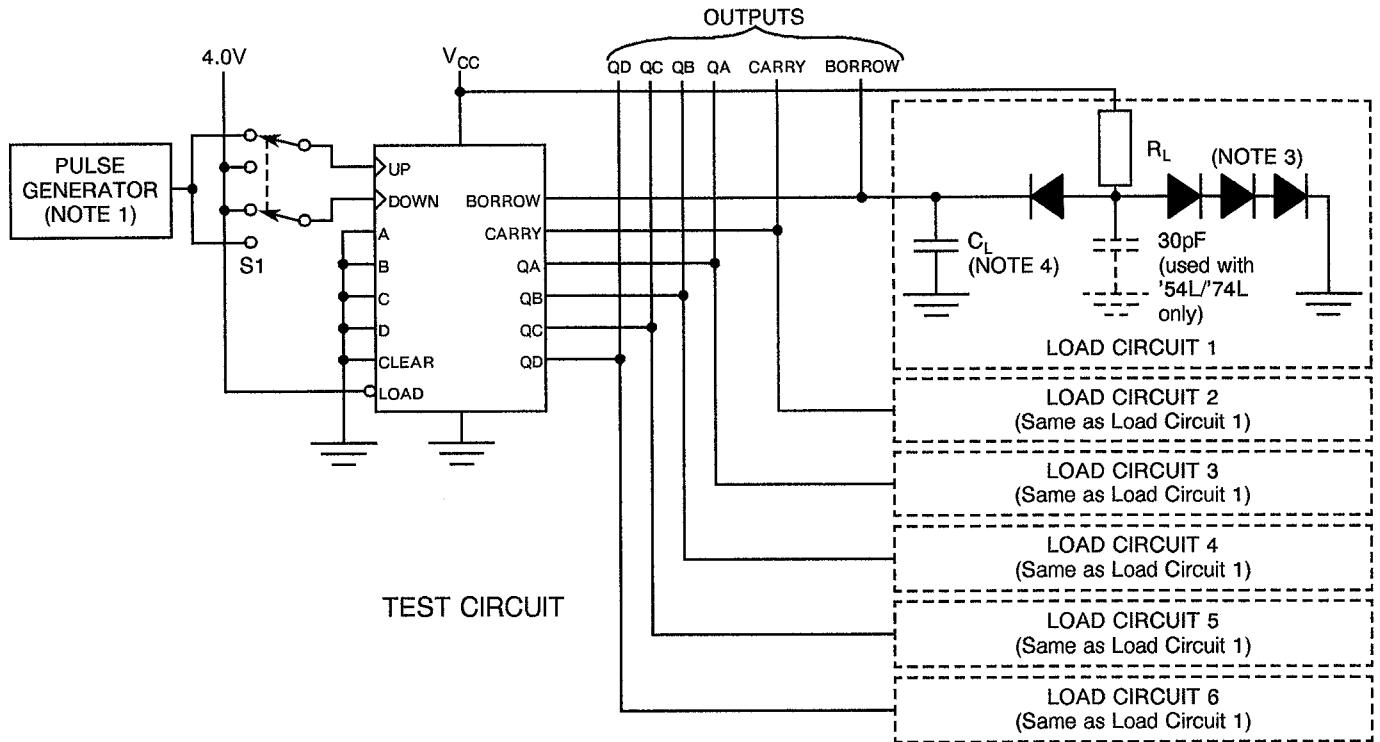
OUTPUTS

4.0V

$V_{CC}$

QD QC QB QA CARRY BORROW

PULSE GENERATOR (NOTE 1)

S1

UP
DOWN
A
B
C
D
CLEAR
LOAD

BORROW
CARRY
QA
QB
QC
QD

$R_L$

(NOTE 3)

$C_L$ (NOTE 4)

30pF (used with '54L/'74L only)

LOAD CIRCUIT 1

LOAD CIRCUIT 2
(Same as Load Circuit 1)

LOAD CIRCUIT 3
(Same as Load Circuit 1)

LOAD CIRCUIT 4
(Same as Load Circuit 1)

LOAD CIRCUIT 5
(Same as Load Circuit 1)

LOAD CIRCUIT 6
(Same as Load Circuit 1)

TEST CIRCUIT